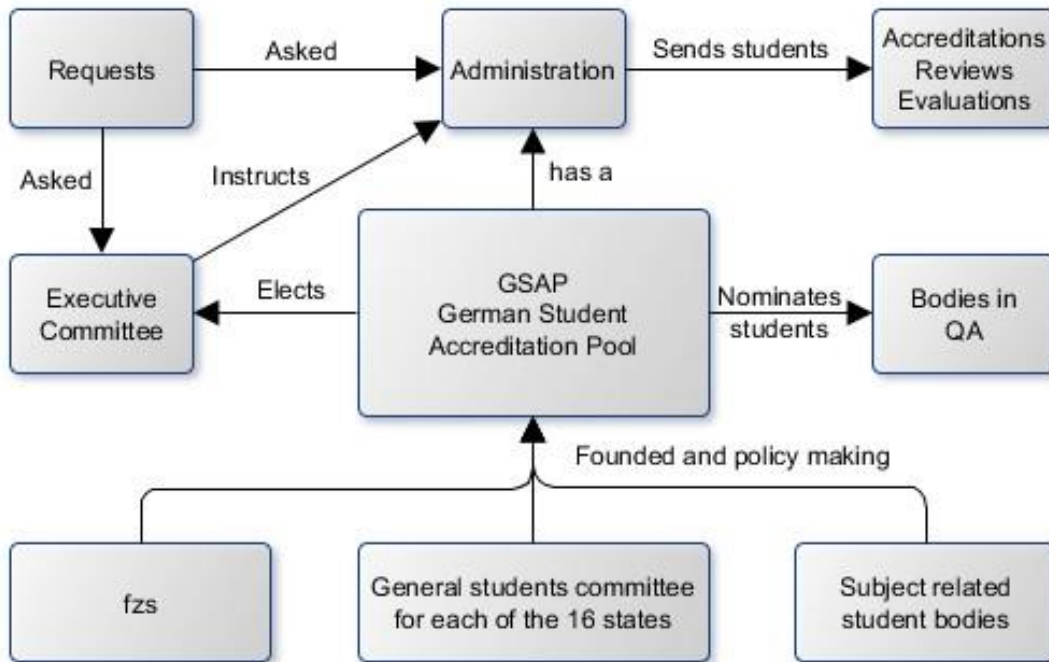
Requests

Asked

Administration

Sends students

Accreditations
Reviews
Evaluations

Asked

Instructs

has a

Executive Committee

Elects

GSAP
German Student Accreditation Pool

Nominates students

Bodies in QA

Founded and policy making

fzs

General students committee for each of the 16 states

Subject related student bodies